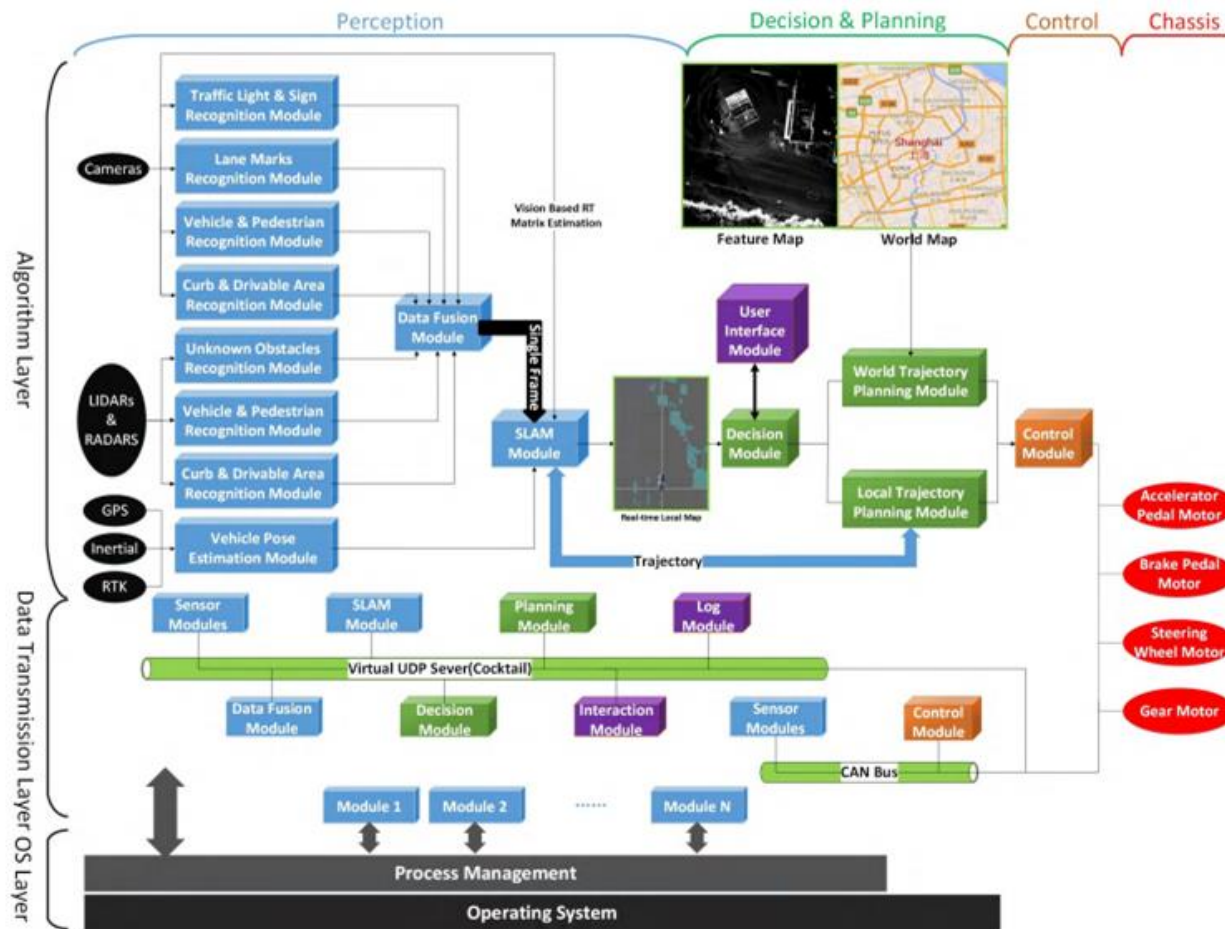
Perception
Decision & Planning
Control
Chassis

Algorithm Layer

Cameras

Traffic Light & Sign Recognition Module

Lane Marks Recognition Module

Vehicle & Pedestrian Recognition Module

Curb & Drivable Area Recognition Module

LIDARs & RADARS

Unknown Obstacles Recognition Module

Vehicle & Pedestrian Recognition Module

Curb & Drivable Area Recognition Module

GPS
Inertial
RTK

Vehicle Pose Estimation Module

Vision Based RT Matrix Estimation

Data Fusion Module

Single Frame

SLAM Module

Feature Map
Shanghai
World Map

Real-time Local Map

User Interface Module

Decision Module

World Trajectory Planning Module

Local Trajectory Planning Module

Control Module

Trajectory

Accelerator Pedal Motor
Brake Pedal Motor
Steering Wheel Motor
Gear Motor

Data Transmission Layer

Sensor Modules
SLAM Module
Planning Module
Log Module

Virtual UDP Sever(Cocktail)

Data Fusion Module
Decision Module
Interaction Module
Sensor Modules
Control Module

CAN Bus

OS Layer

Module 1
Module 2
......
Module N

Process Management

Operating System